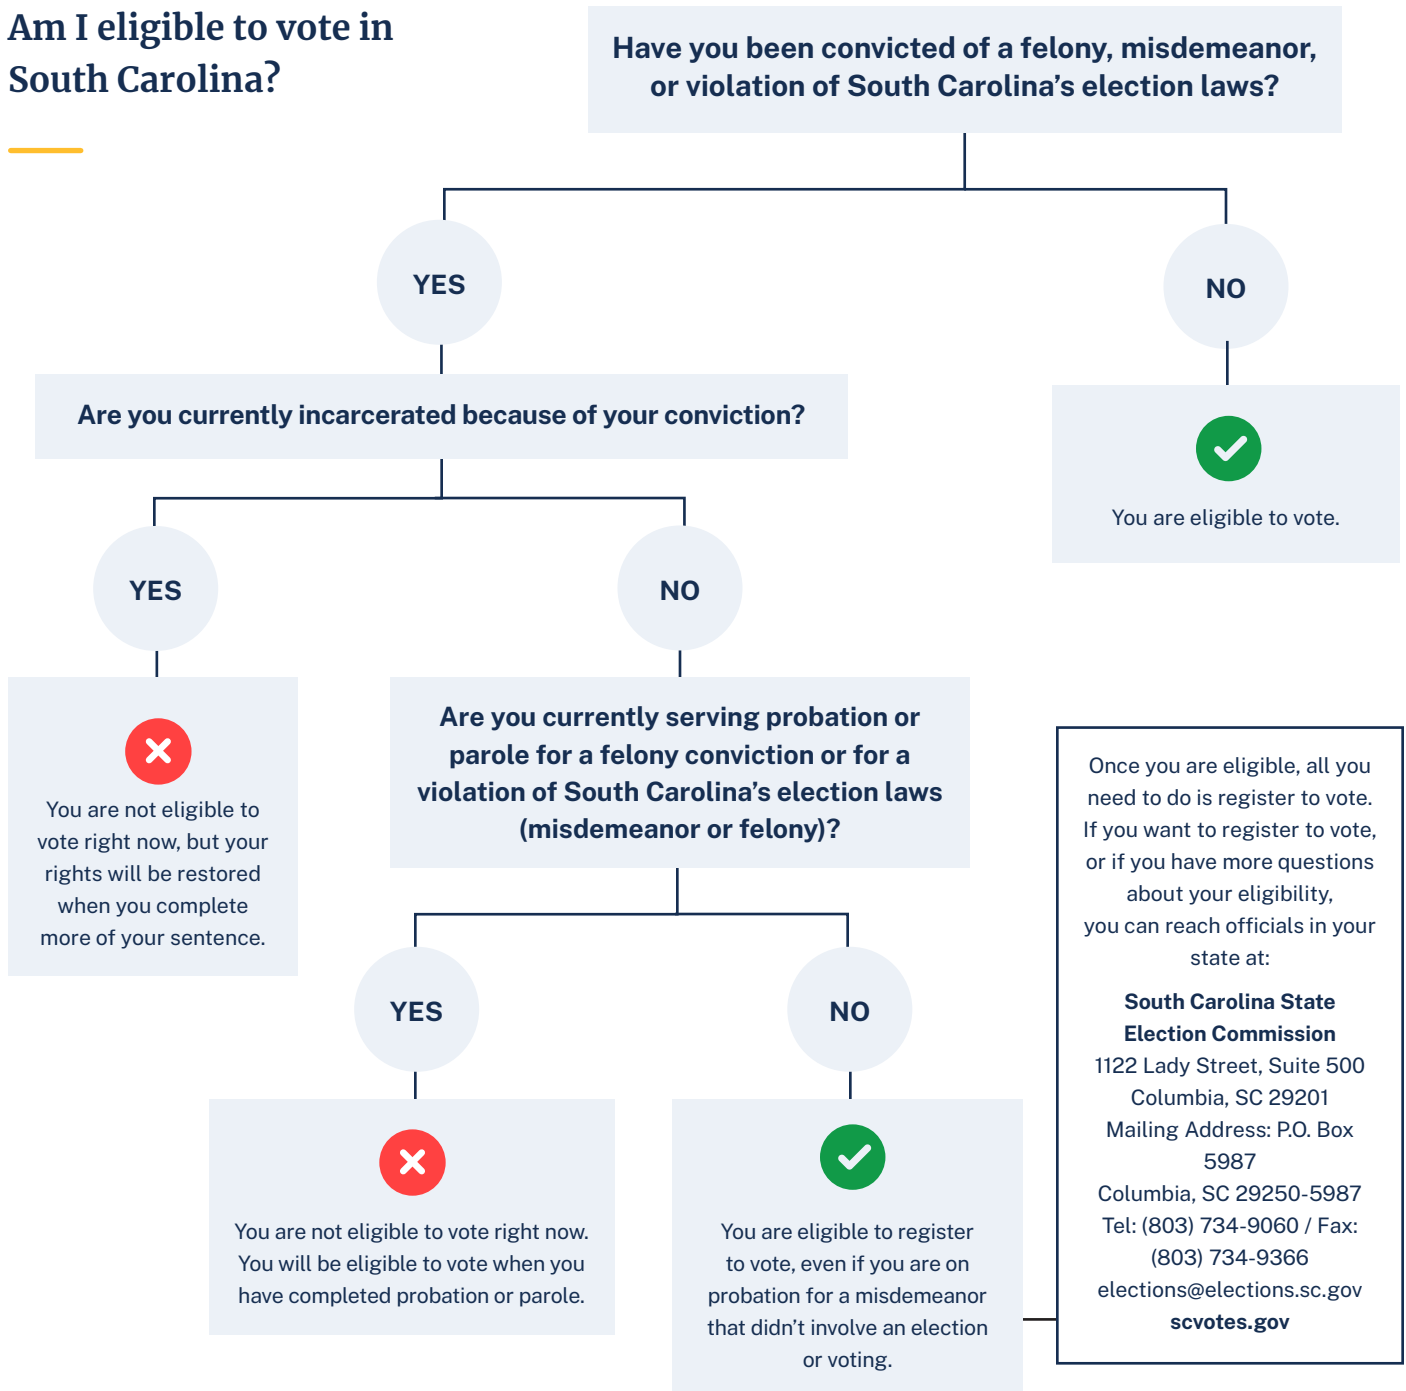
Am I eligible to vote in South Carolina?

Have you been convicted of a felony, misdemeanor, or violation of South Carolina's election laws?

YES

NO

Are you currently incarcerated because of your conviction?

You are eligible to vote.

YES

NO

You are not eligible to vote right now, but your rights will be restored when you complete more of your sentence.

Are you currently serving probation or parole for a felony conviction or for a violation of South Carolina's election laws (misdemeanor or felony)?

Once you are eligible, all you need to do is register to vote. If you want to register to vote, or if you have more questions about your eligibility, you can reach officials in your state at:

South Carolina State Election Commission
1122 Lady Street, Suite 500
Columbia, SC 29201
Mailing Address: P.O. Box 5987
Columbia, SC 29250-5987
Tel: (803) 734-9060 / Fax: (803) 734-9366
elections@elections.sc.gov
scvotes.gov

YES

NO

You are not eligible to vote right now. You will be eligible to vote when you have completed probation or parole.

You are eligible to register to vote, even if you are on probation for a misdemeanor that didn't involve an election or voting.